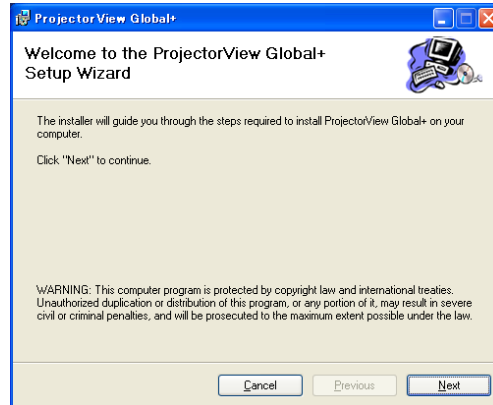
ProjectorView Global+

Welcome to the ProjectorView Global+ Setup Wizard

The installer will guide you through the steps required to install ProjectorView Global+ on your computer.

Click "Next" to continue.

WARNING: This computer program is protected by copyright law and international treaties. Unauthorized duplication or distribution of this program, or any portion of it, may result in severe civil or criminal penalties, and will be prosecuted to the maximum extent possible under the law.

Cancel
Previous
Next